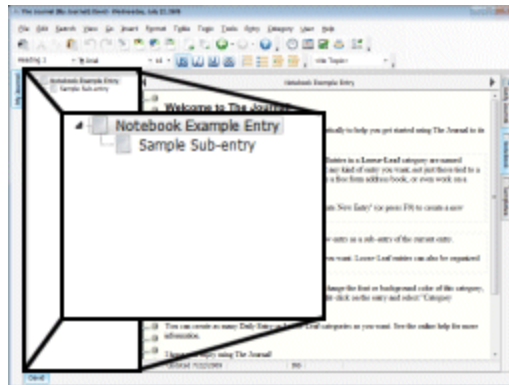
Notebook Example Entry
Sample Sub-entry

Notebook Example Entry
Sample Sub-entry

Notebook Example Entry

Welcome to The Journal

You can create as many Daily Entry or Loose-Leaf categories as you want. See the online help for more information.

I hope you enjoy using The Journal!